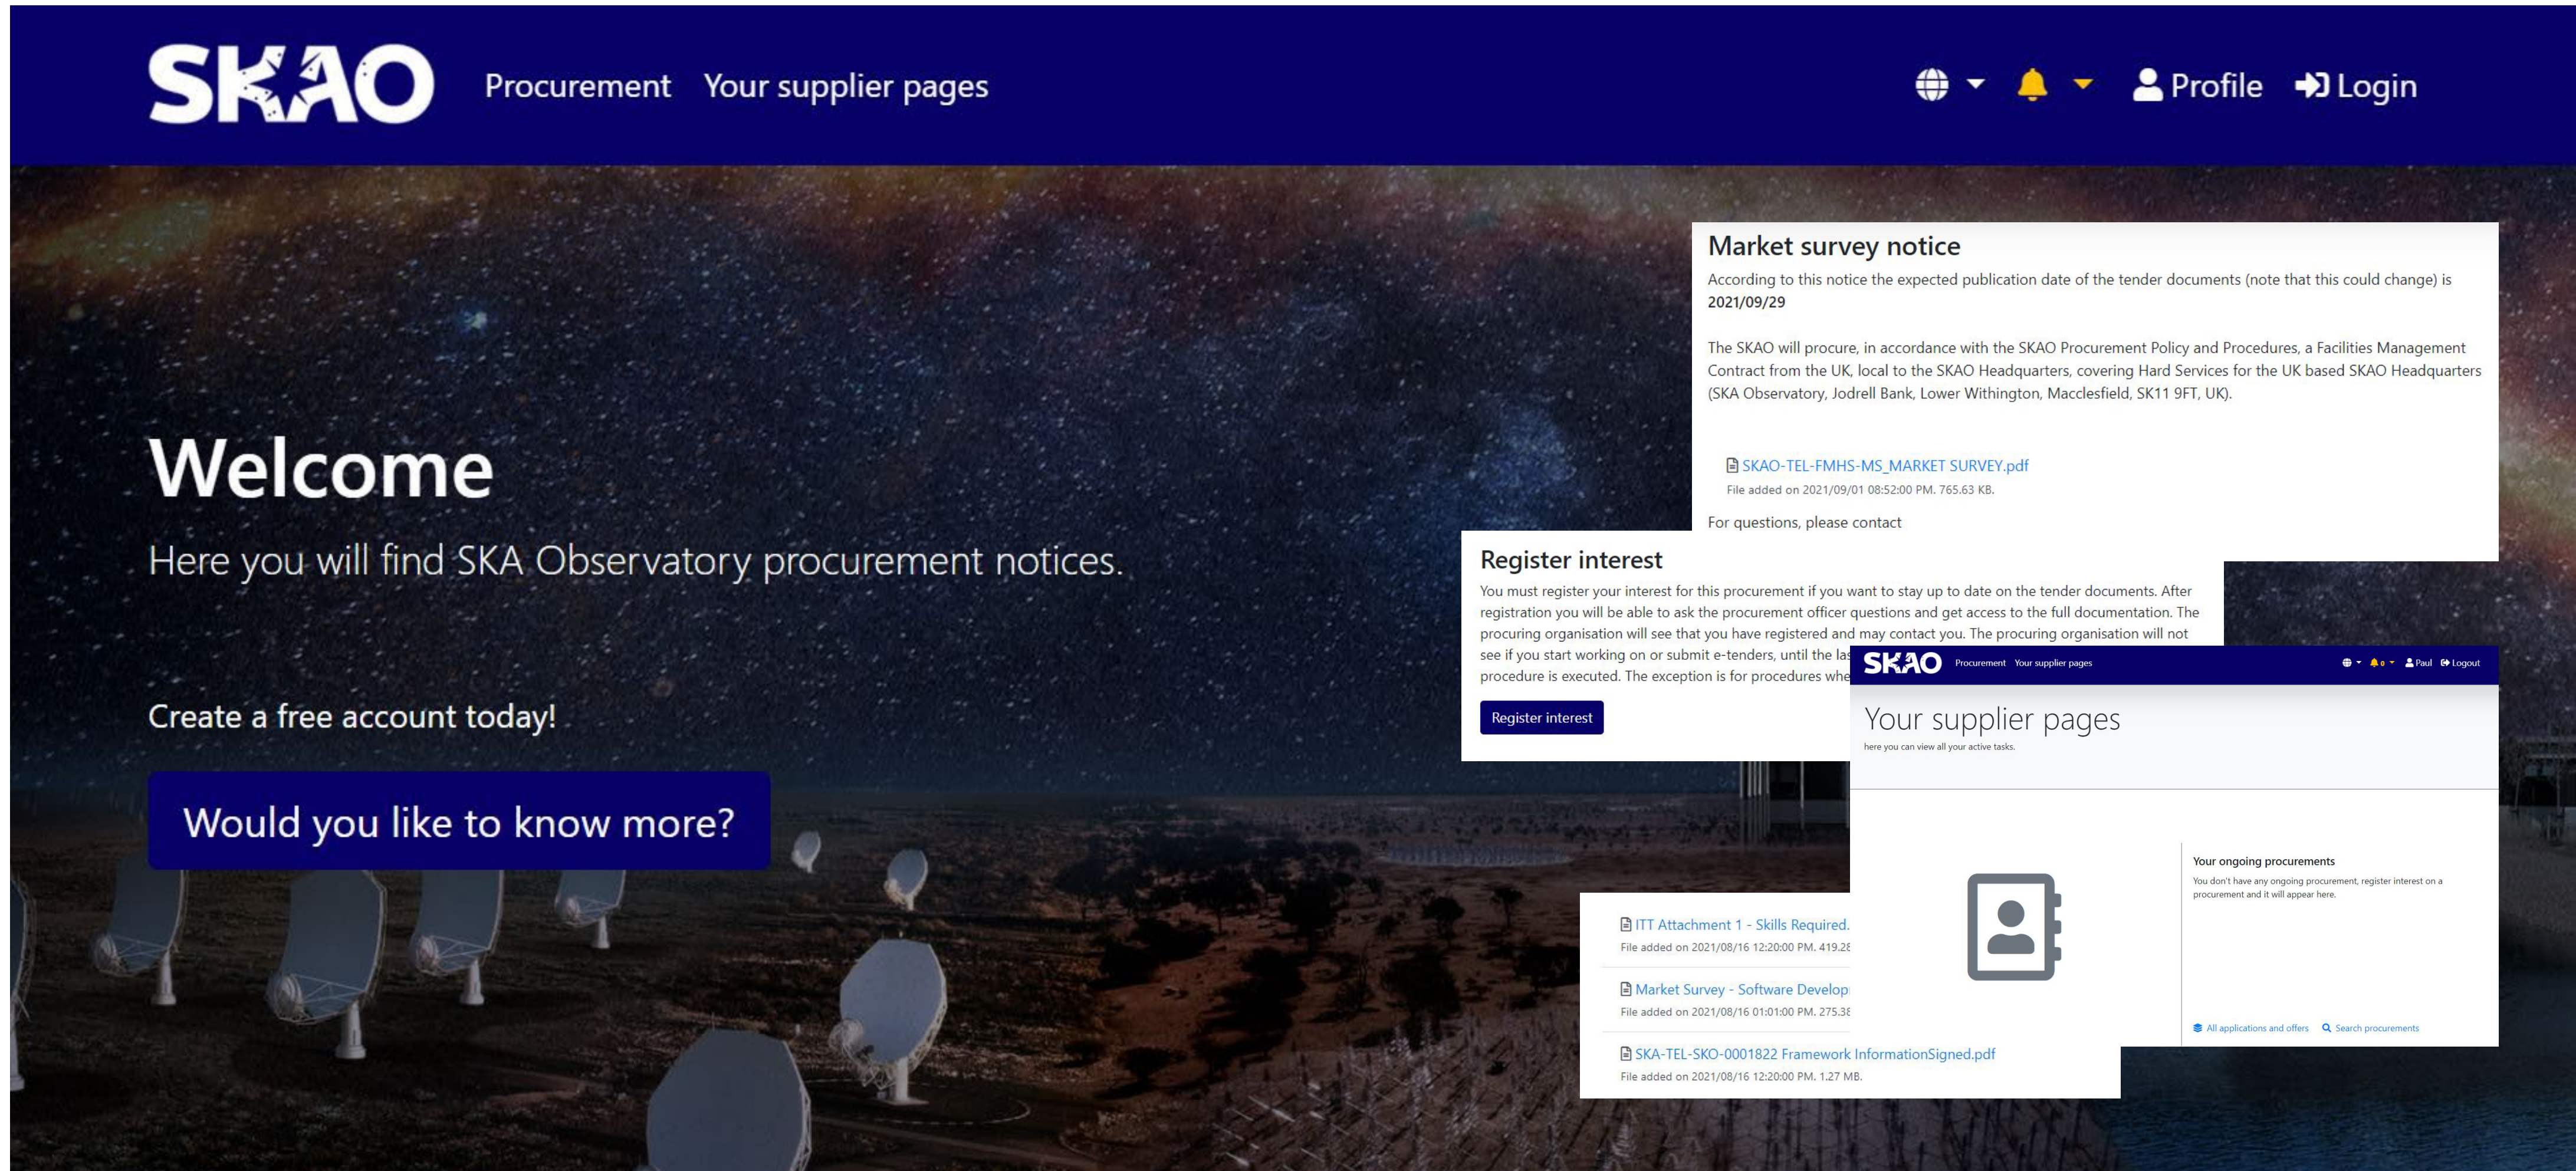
SKAO Procurement Your supplier pages

Profile Login

Welcome

Here you will find SKA Observatory procurement notices.

Create a free account today!

Would you like to know more?

Market survey notice

According to this notice the expected publication date of the tender documents (note that this could change) is 2021/09/29

The SKAO will procure, in accordance with the SKAO Procurement Policy and Procedures, a Facilities Management Contract from the UK, local to the SKAO Headquarters, covering Hard Services for the UK based SKAO Headquarters (SKA Observatory, Jodrell Bank, Lower Withington, Macclesfield, SK11 9FT, UK).

SKAO-TEL-FMHS-MS_MARKET SURVEY.pdf
File added on 2021/09/01 08:52:00 PM. 765.63 KB.

For questions, please contact

Register interest

You must register your interest for this procurement if you want to stay up to date on the tender documents. After registration you will be able to ask the procurement officer questions and get access to the full documentation. The procuring organisation will see that you have registered and may contact you. The procuring organisation will not see if you start working on or submit e-tenders, until the las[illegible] procedure is executed. The exception is for procedures whe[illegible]

Register interest

SKAO Procurement Your supplier pages Paul Logout

Your supplier pages

here you can view all your active tasks.

Your ongoing procurements

You don't have any ongoing procurement, register interest on a procurement and it will appear here.

All applications and offers Search procurements

ITT Attachment 1 - Skills Required.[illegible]
File added on 2021/08/16 12:20:00 PM. 419.2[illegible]

Market Survey - Software Develop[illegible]
File added on 2021/08/16 01:01:00 PM. 275.3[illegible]

SKA-TEL-SKO-0001822 Framework InformationSigned.pdf
File added on 2021/08/16 12:20:00 PM. 1.27 MB.